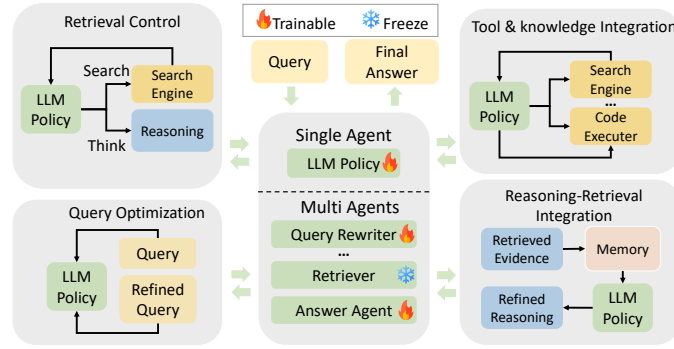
Trainable Freeze

Query

Final Answer

Retrieval Control

Search

LLM Policy

Search Engine

Reasoning

Think

Single Agent

LLM Policy

Multi Agents

Query Rewriter

...

Retriever

Answer Agent

Tool & knowledge Integration

LLM Policy

Search Engine

...

Code Executer

Query Optimization

LLM Policy

Query

Refined Query

Reasoning-Retrieval Integration

Retrieved Evidence

Memory

Refined Reasoning

LLM Policy